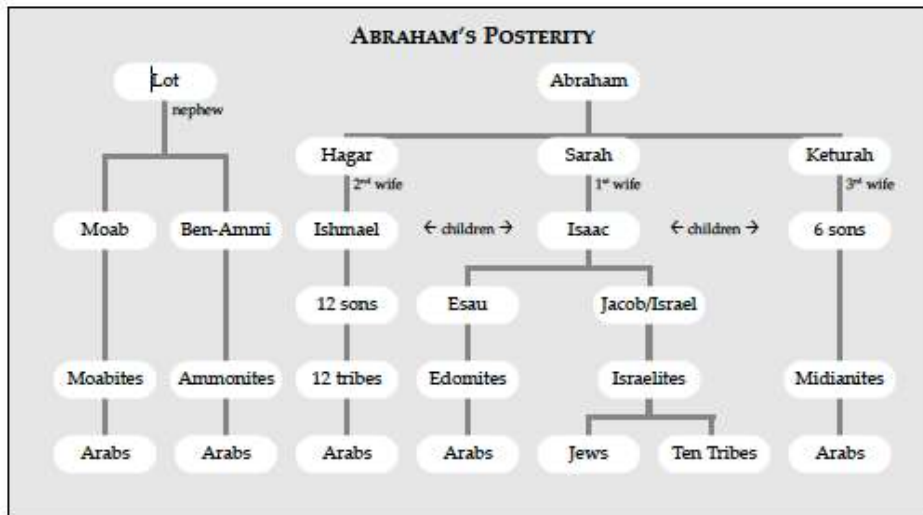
ABRAHAM'S POSTERITY

Lot

nephew

Moab

Ben-Ammi

Moabites

Ammonites

Arabs

Arabs

Abraham

Hagar

$2^{nd}$ wife

Ishmael

12 sons

12 tribes

Arabs

Sarah

$1^{st}$ wife

← children →

Isaac

← children →

Esau

Edomites

Arabs

Jacob/Israel

Israelites

Jews

Ten Tribes

Keturah

$3^{rd}$ wife

6 sons

Midianites

Arabs